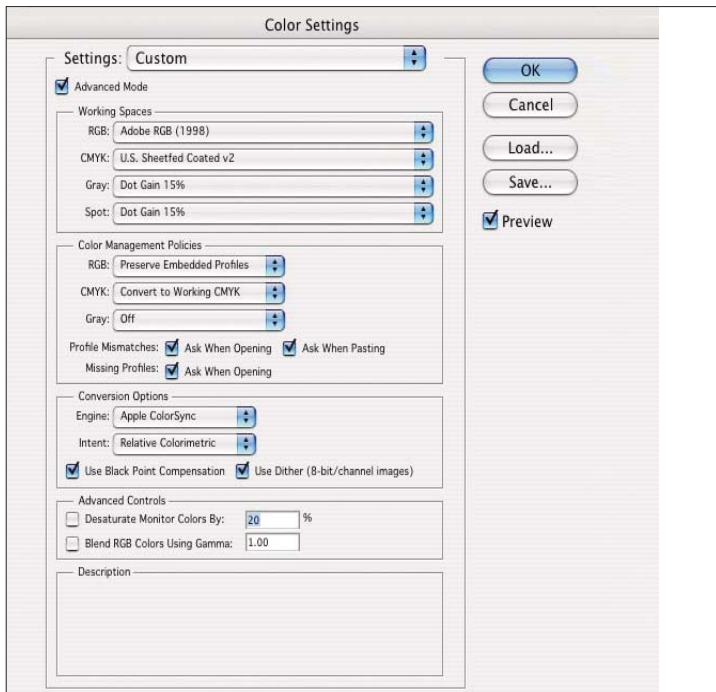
Color Settings

Settings: Custom

Advanced Mode

Working Spaces

RGB: Adobe RGB (1998)

CMYK: U.S. Sheetfed Coated v2

Gray: Dot Gain 15%

Spot: Dot Gain 15%

Color Management Policies

RGB: Preserve Embedded Profiles

CMYK: Convert to Working CMYK

Gray: Off

Profile Mismatches: Ask When Opening Ask When Pasting

Missing Profiles: Ask When Opening

Conversion Options

Engine: Apple ColorSync

Intent: Relative Colorimetric

Use Black Point Compensation Use Dither (8-bit/channel images)

Advanced Controls

Desaturate Monitor Colors By: 20 %

Blend RGB Colors Using Gamma: 1.00

Description

OK

Cancel

Load...

Save...

Preview